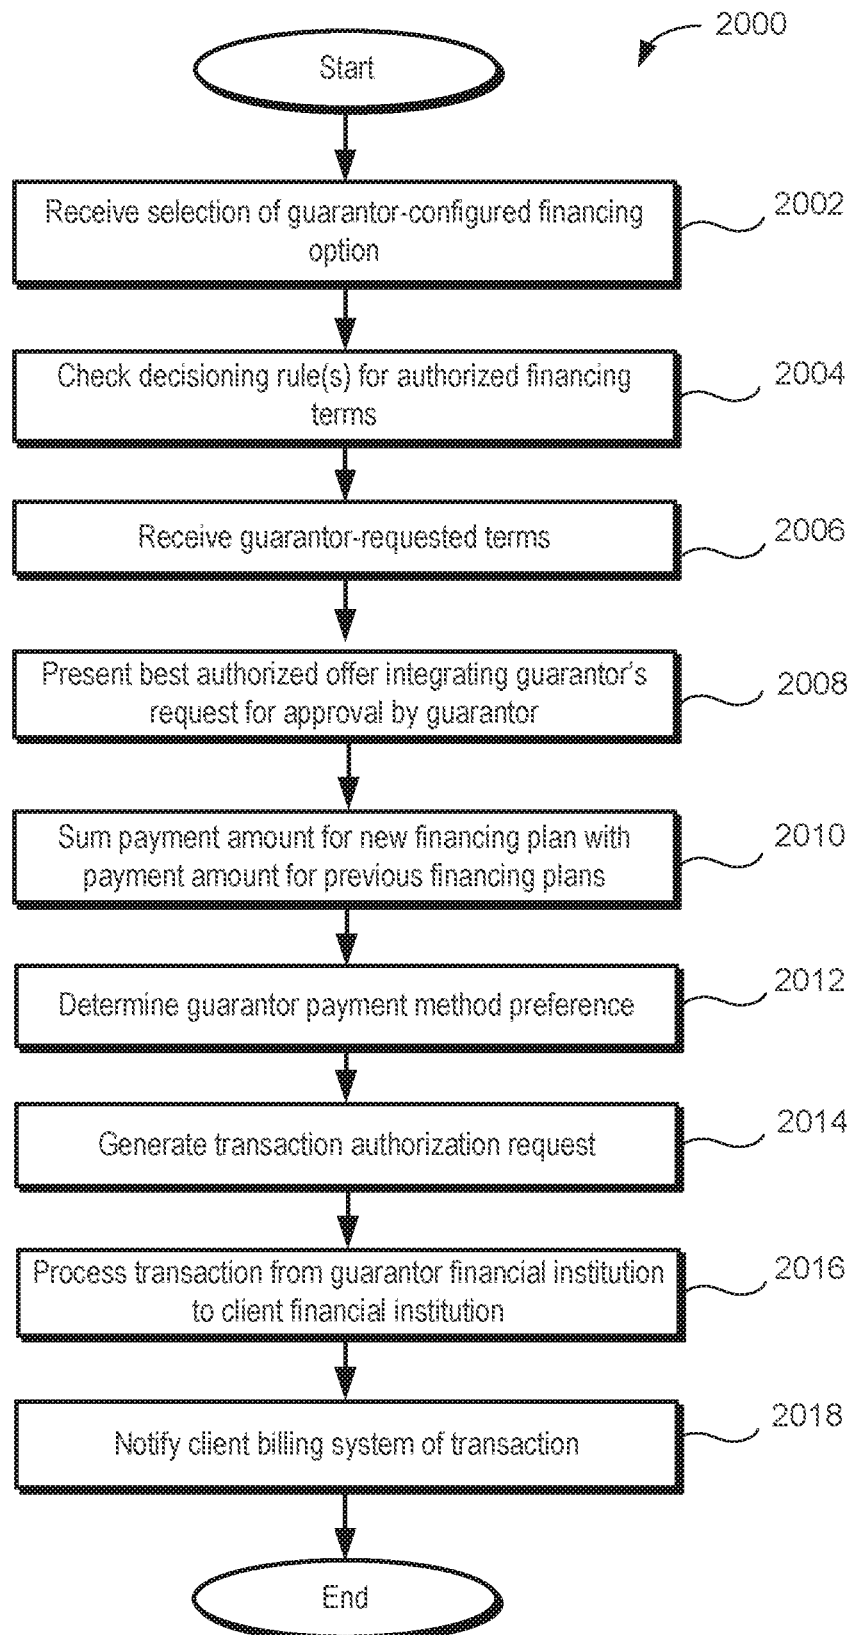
2000

Start

Receive selection of guarantor-configured financing option

2002

Check decisioning rule(s) for authorized financing terms

2004

Receive guarantor-requested terms

2006

Present best authorized offer integrating guarantor's request for approval by guarantor

2008

Sum payment amount for new financing plan with payment amount for previous financing plans

2010

Determine guarantor payment method preference

2012

Generate transaction authorization request

2014

Process transaction from guarantor financial institution to client financial institution

2016

Notify client billing system of transaction

2018

End